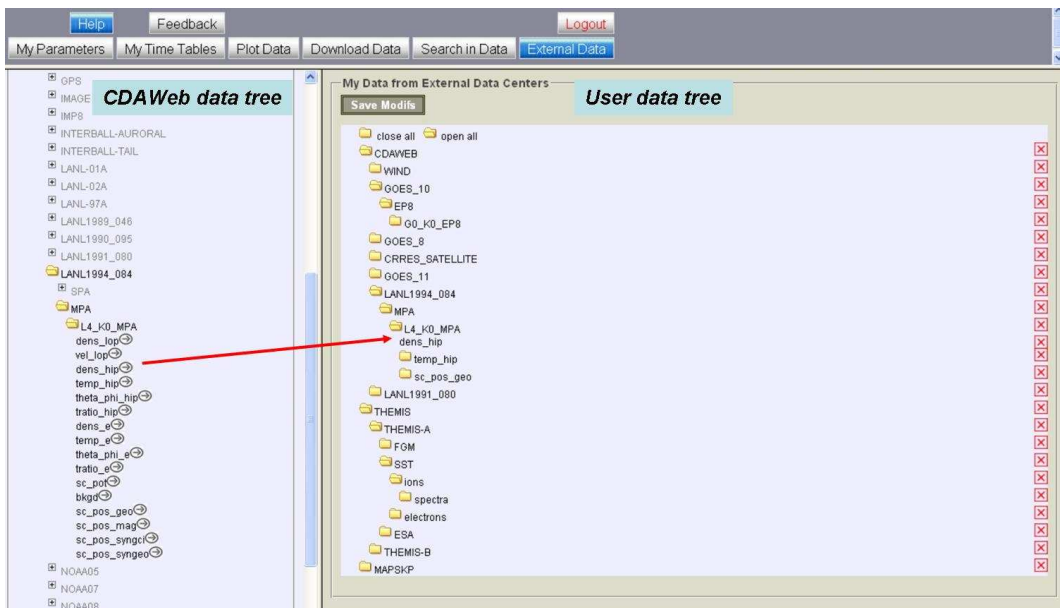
Help Feedback Logout

My Parameters My Time Tables Plot Data Download Data Search in Data External Data

CDAWeb data tree

GPS
IMAGE
IMPS
INTERBALL-AURORAL
INTERBALL-TAIL
LANL-01A
LANL-02A
LANL-97A
LANL1989_046
LANL1990_095
LANL1991_080
LANL1994_084
SPA
MPA
L4_K0_MPA
dens_lop
vel_lop
dens_hip
temp_hip
theta_phi_hip
tratio_hip
dens_e
temp_e
theta_phi_e
tratio_e
sc_pot
bkgd
sc_pos_geo
sc_pos_mag
sc_pos_syngci
sc_pos_syngeo
NOAA05
NOAA07
NOAA08

My Data from External Data Centers

Save Modifs

User data tree

close all open all
CDAWEB
WIND
GOES_10
EP8
G0_K0_EP8
GOES_8
CRRES_SATELLITE
GOES_11
LANL1994_084
MPA
L4_K0_MPA
dens_hip
temp_hip
sc_pos_geo
LANL1991_080
THEMIS
THEMIS-A
FGM
SST
ions
spectra
electrons
ESA
THEMIS-B
MAPSKP